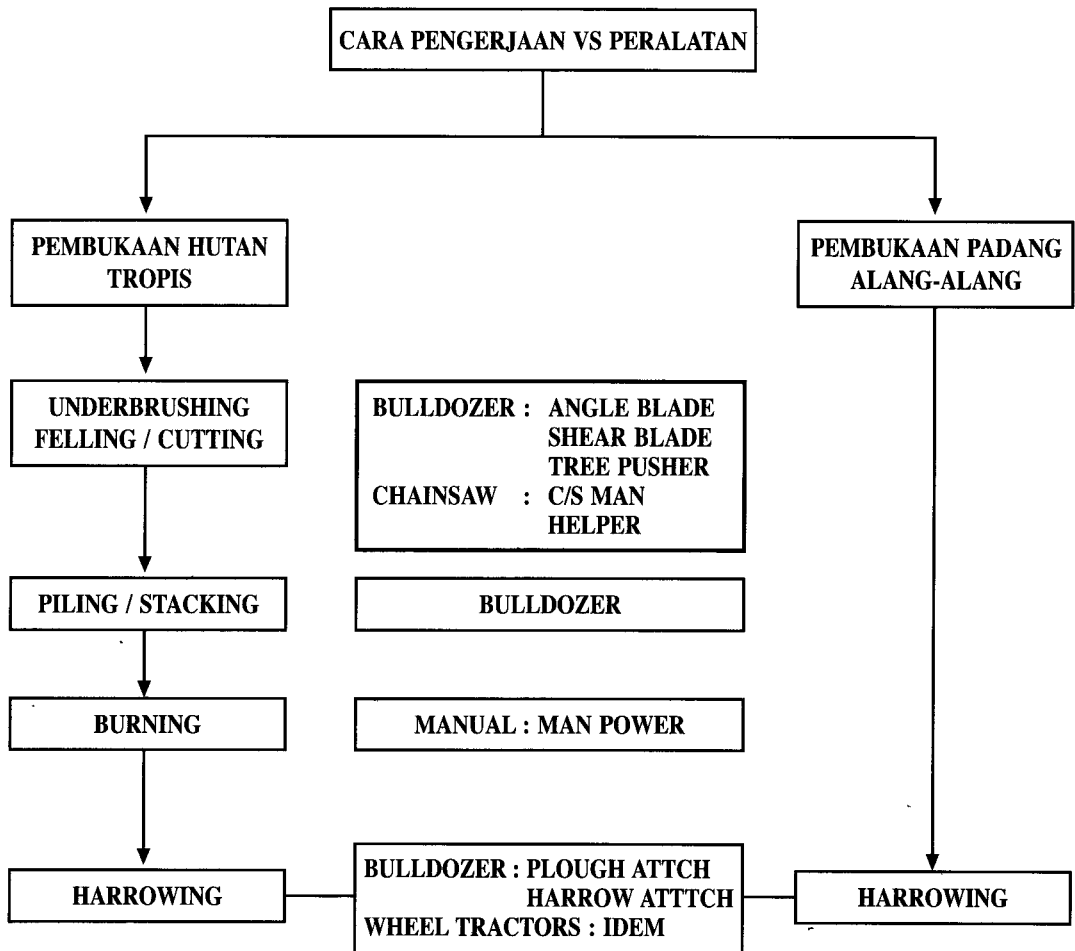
CARA PENGERJAAN VS PERALATAN

PEMBUKAAN HUTAN TROPIS

PEMBUKAAN PADANG ALANG-ALANG

UNDERBRUSHING FELLING / CUTTING

BULLDOZER : ANGLE BLADE
SHEAR BLADE
TREE PUSHER
CHAINSAW : C/S MAN
HELPER

PILING / STACKING

BULLDOZER

BURNING

MANUAL : MAN POWER

HARROWING

BULLDOZER : PLOUGH ATTCH
HARROW ATTTCH
WHEEL TRACTORS : IDEM

HARROWING